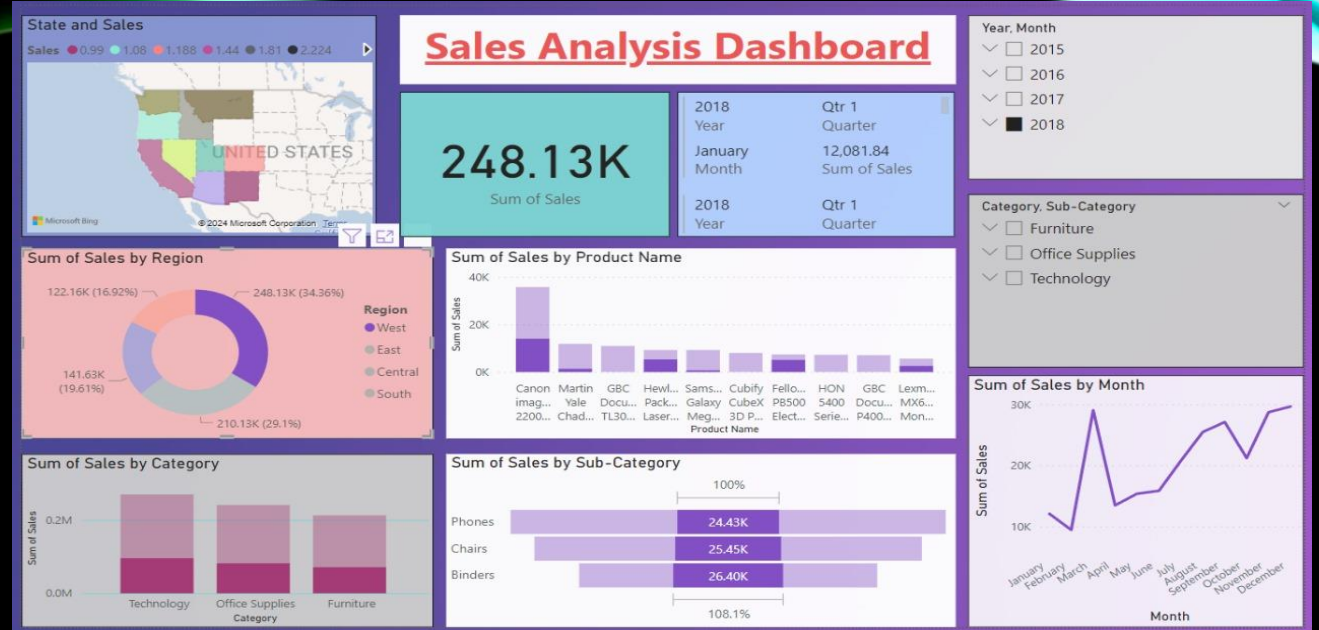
State and Sales

Sales 0.99 1.08 1.188 1.44 1.81 2.224

UNITED STATES

Microsoft Bing

© 2024 Microsoft Corporation Terms

Sales Analysis Dashboard

248.13K
Sum of Sales

| 2018 | Qtr 1 |
|---|---|
| Year | Quarter |
| January | 12,081.84 |
| Month | Sum of Sales |
| 2018 | Qtr 1 |
| Year | Quarter |

Year, Month
2015
2016
2017
2018

Category, Sub-Category
Furniture
Office Supplies
Technology

Sum of Sales by Region

122.16K (16.92%)
248.13K (34.36%)
141.63K (19.61%)
210.13K (29.1%)

Region
West
East
Central
South

Sum of Sales by Product Name

40K
20K
0K
Sum of Sales

Canon imag... 2200...
Martin Yale Chad...
GBC Docu... TL30...
Hewl... Pack... Laser...
Sams... Galaxy Meg...
Cubify CubeX 3D P...
Fello... PB500 Elect...
HON 5400 Serie...
GBC Docu... P400...
Lexm... MX6... Mon...
Product Name

Sum of Sales by Month

30K
20K
10K
Sum of Sales

January
February
March
April
May
June
July
August
September
October
November
December
Month

Sum of Sales by Category

0.2M
0.0M
Sum of Sales
Technology
Office Supplies
Furniture
Category

Sum of Sales by Sub-Category

100%
Phones 24.43K
Chairs 25.45K
Binders 26.40K
108.1%